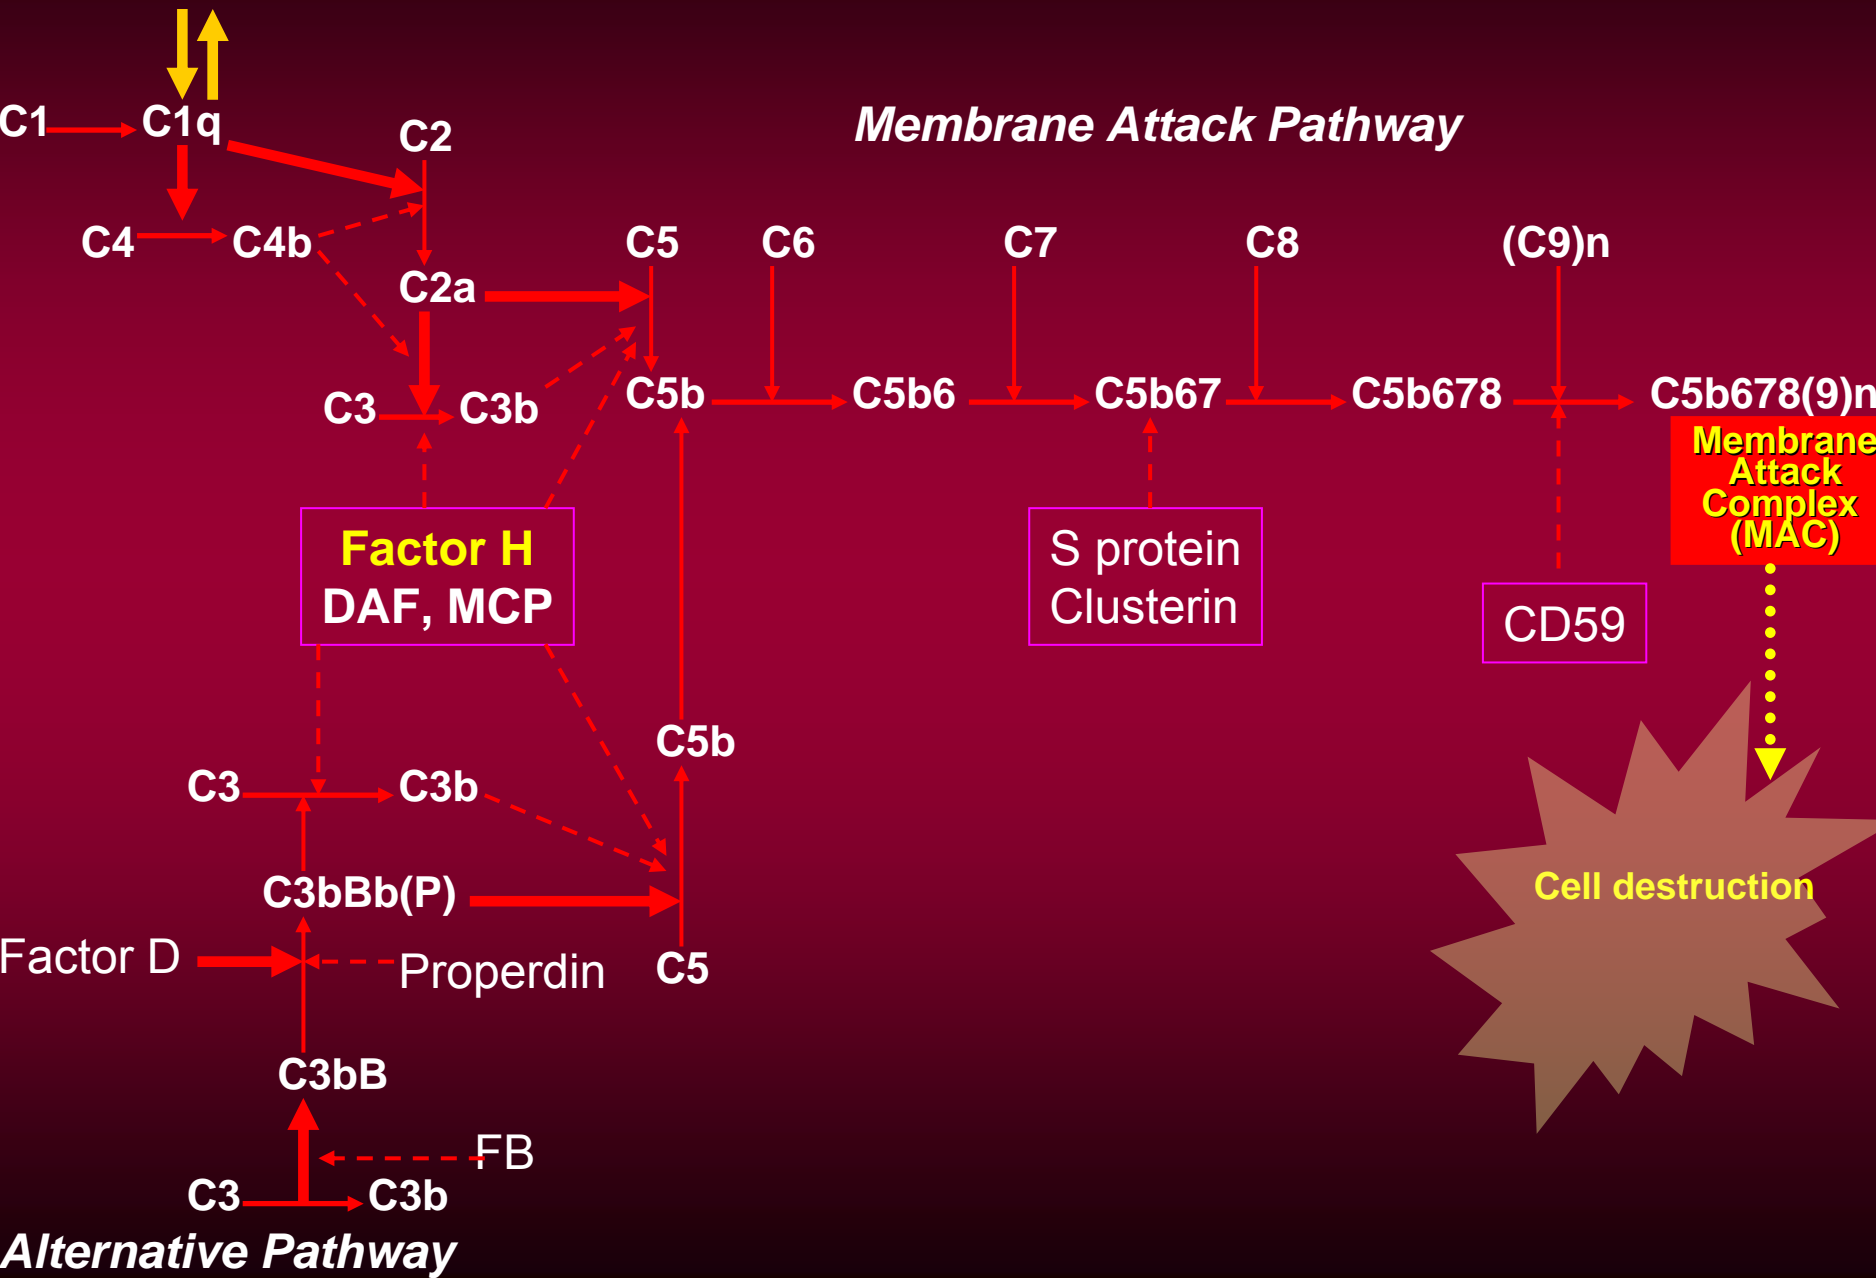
C1 C1q C2

Membrane Attack Pathway

C4 C4b C2a

C5 C6 C7 C8 (C9)n

C3 C3b C5b C5b6 C5b67 C5b678 C5b678(9)n

Membrane Attack Complex (MAC)

Factor H
DAF, MCP

S protein
Clusterin

CD59

C5b

C3 C3b

Cell destruction

C3bBb(P)

Factor D

Properdin

C5

C3bB

FB

C3 C3b

Alternative Pathway